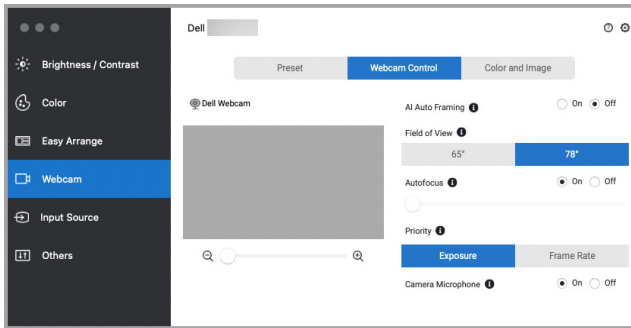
Brightness / Contrast

Color

Easy Arrange

Webcam

Input Source

Others

Dell

Preset | Webcam Control | Color and Image

Dell Webcam

AI Auto Framing On Off

Field of View

65° | 78°

Autofocus On Off

Priority

Exposure | Frame Rate

Camera Microphone On Off